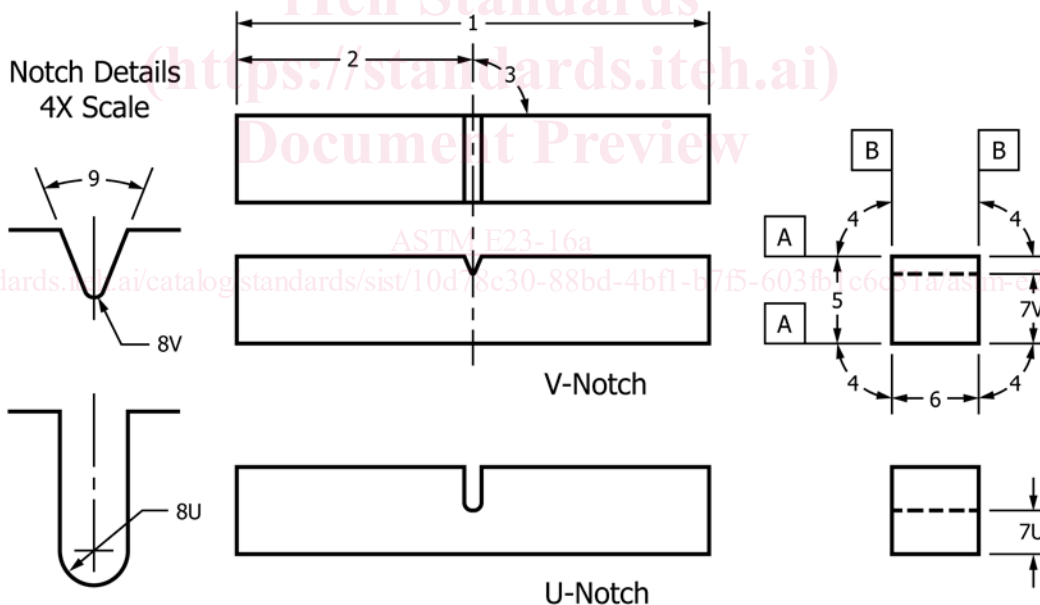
iTeh Standards
(https://standards.iteh.ai)
Document Preview

Notch Details
4X Scale

1
2
3
9
8V
8U

ASTM E23-16a
https://standards.iteh.ai/catalog/standards/sist/10d78c30-88bd-4bf1-b7f5-603fb1c6c51a/astm-e23-16a

V-Notch
U-Notch

B
B
A
A
4
4
5
4
4
6
7V
7U